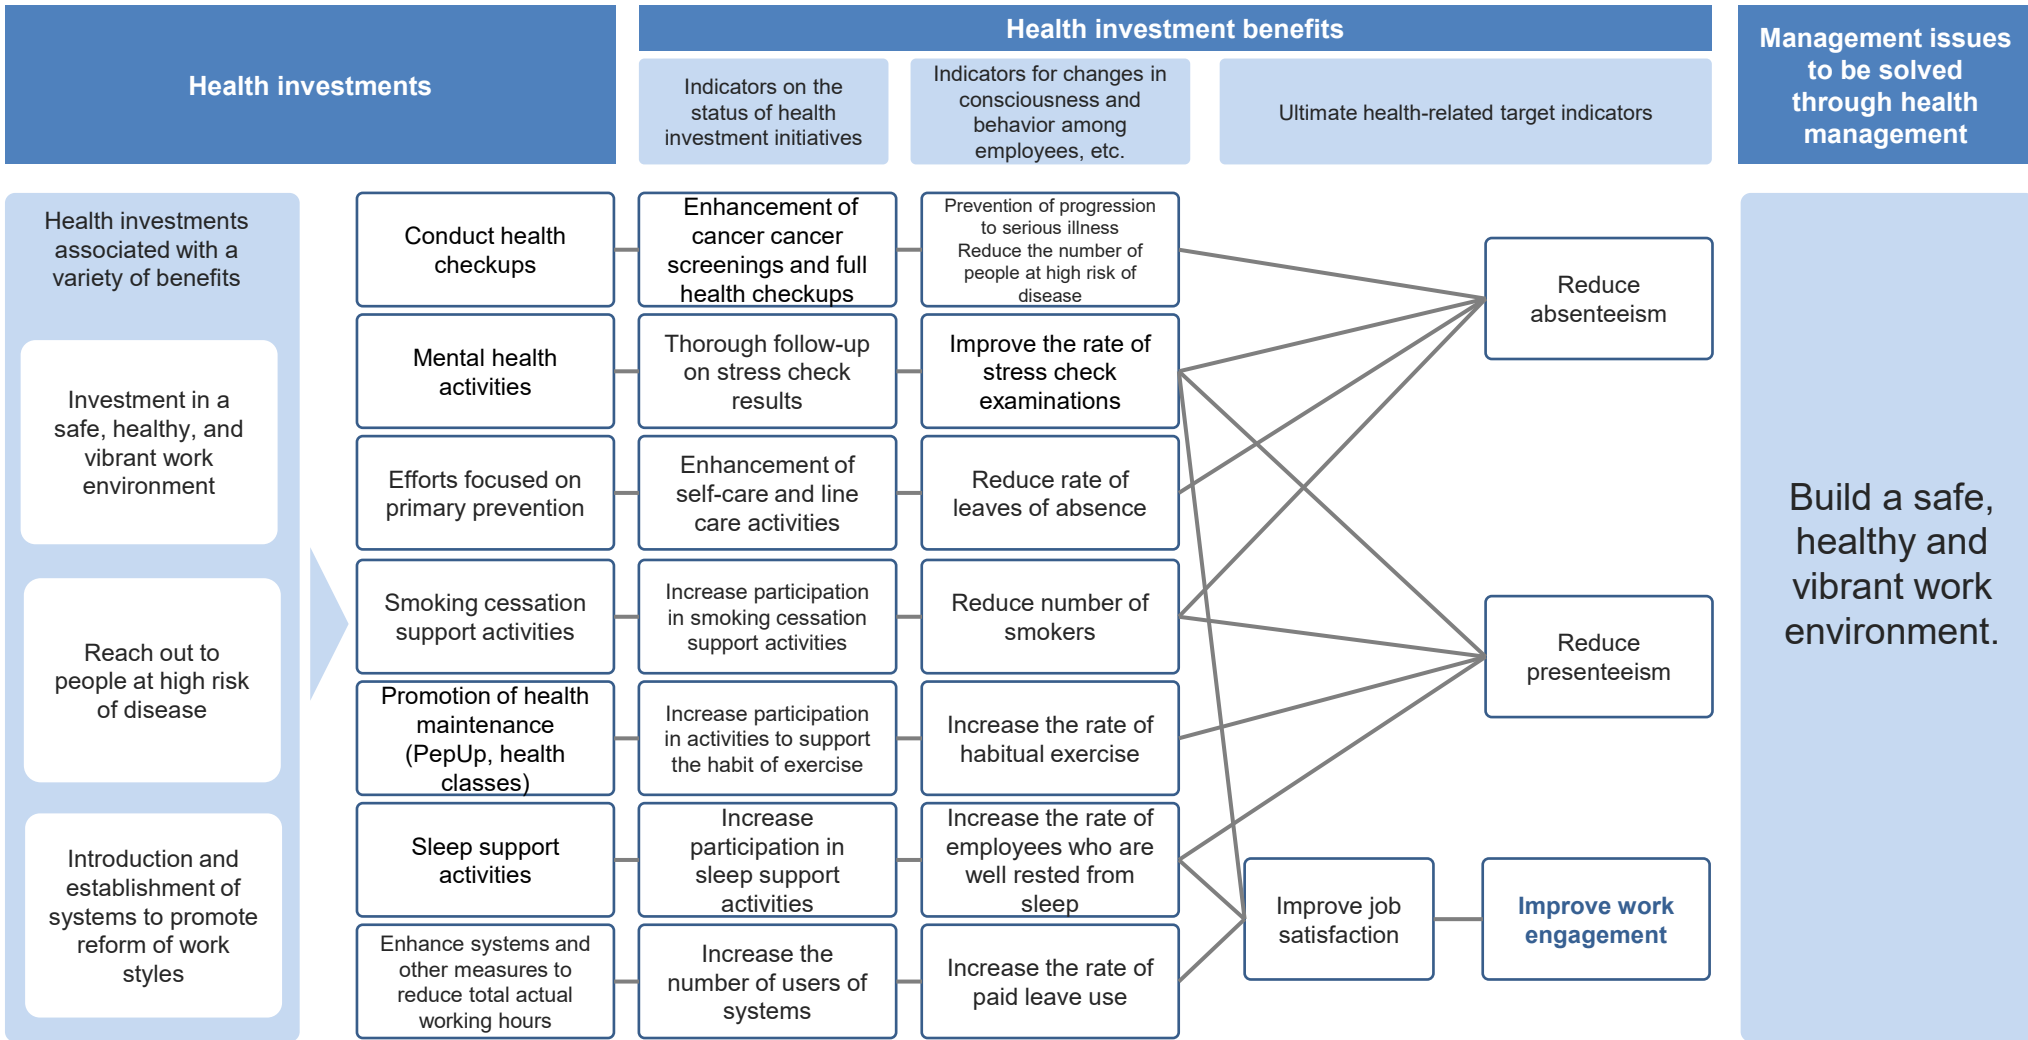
Health investments

Health investment benefits

Indicators on the status of health investment initiatives

Indicators for changes in consciousness and behavior among employees, etc.

Ultimate health-related target indicators

Management issues to be solved through health management

Health investments associated with a variety of benefits

Investment in a safe, healthy, and vibrant work environment

Reach out to people at high risk of disease

Introduction and establishment of systems to promote reform of work styles

Conduct health checkups

Enhancement of cancer cancer screenings and full health checkups

Prevention of progression to serious illness Reduce the number of people at high risk of disease

Mental health activities

Thorough follow-up on stress check results

Improve the rate of stress check examinations

Efforts focused on primary prevention

Enhancement of self-care and line care activities

Reduce rate of leaves of absence

Smoking cessation support activities

Increase participation in smoking cessation support activities

Reduce number of smokers

Promotion of health maintenance (PepUp, health classes)

Increase participation in activities to support the habit of exercise

Increase the rate of habitual exercise

Sleep support activities

Increase participation in sleep support activities

Increase the rate of employees who are well rested from sleep

Enhance systems and other measures to reduce total actual working hours

Increase the number of users of systems

Increase the rate of paid leave use

Reduce absenteeism

Reduce presenteeism

Improve job satisfaction

Improve work engagement

Build a safe, healthy and vibrant work environment.